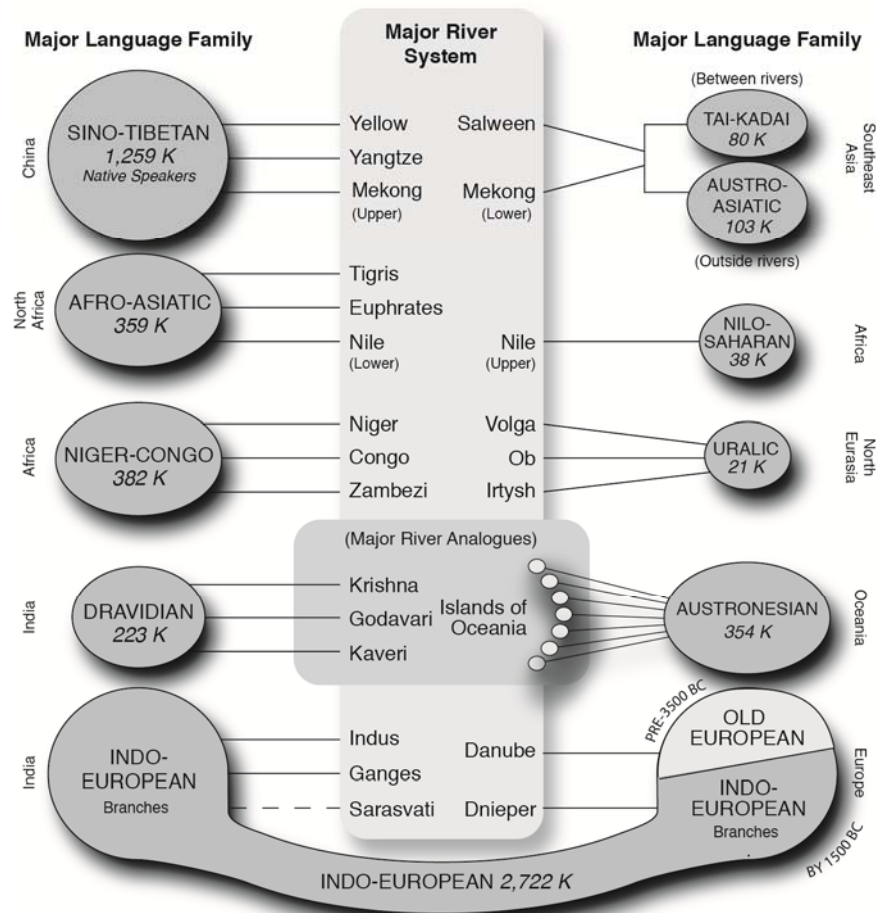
Major Language Family

Major River System

Major Language Family

China

SINO-TIBETAN
1,259 K
Native Speakers

Yellow
Yangtze
Mekong
(Upper)

Salween

Mekong
(Lower)

(Between rivers)

TAI-KADAI
80 K

AUSTRO-ASIATIC
103 K

(Outside rivers)

Southeast Asia

North Africa

AFRO-ASIATIC
359 K

Tigris
Euphrates
Nile
(Lower)

Nile
(Upper)

NILO-SAHARAN
38 K

Africa

Africa

NIGER-CONGO
382 K

Niger
Congo
Zambezi

Volga
Ob
Irtysh

URALIC
21 K

North Eurasia

(Major River Analogues)

India

DRAVIDIAN
223 K

Krishna
Godavari
Kaveri

Islands of Oceania

AUSTRONESIAN
354 K

Oceania

India

INDO-EUROPEAN
Branches

Indus
Ganges
Sarasvati

Danube
Dnieper

PRE-3500 BC

OLD EUROPEAN

INDO-EUROPEAN
Branches

Europe

BY 1500 BC

INDO-EUROPEAN 2,722 K